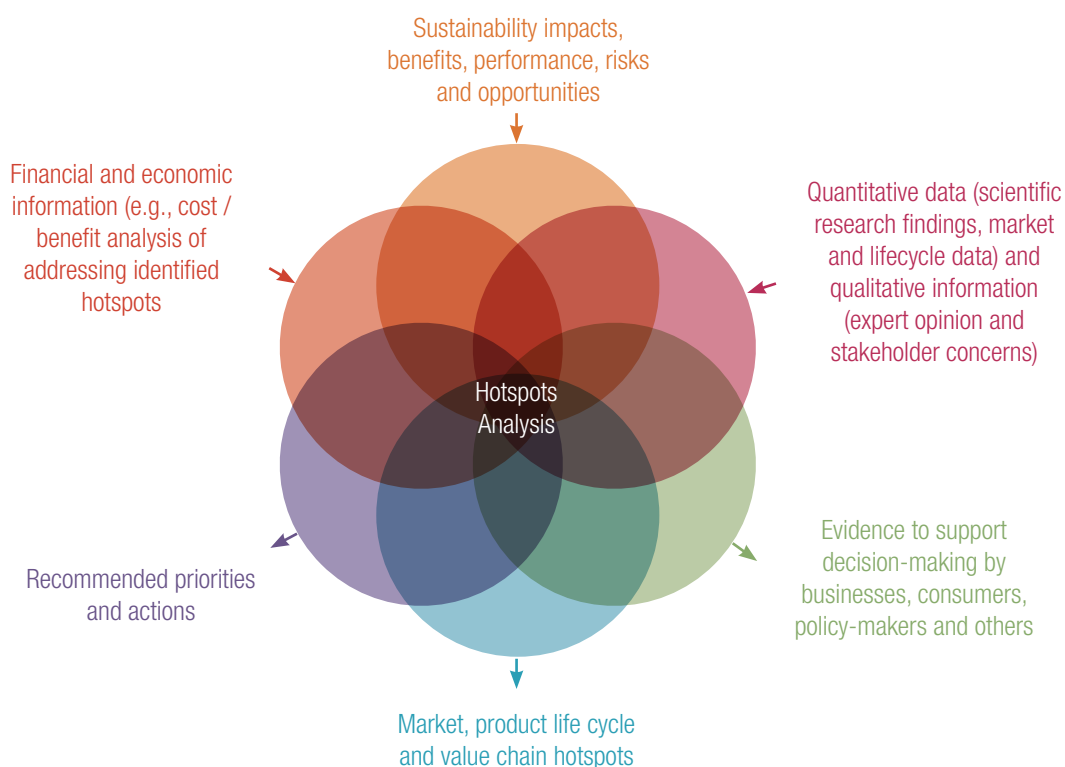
Sustainability impacts, benefits, performance, risks and opportunities

Financial and economic information (e.g., cost / benefit analysis of addressing identified hotspots

Quantitative data (scientific research findings, market and lifecycle data) and qualitative information (expert opinion and stakeholder concerns)

Hotspots Analysis

Recommended priorities and actions

Evidence to support decision-making by businesses, consumers, policy-makers and others

Market, product life cycle and value chain hotspots